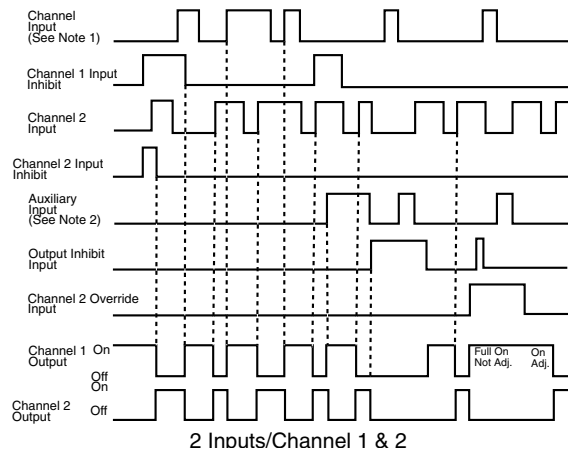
Channel Input (See Note 1)

Channel 1 Input Inhibit

Channel 2 Input

Channel 2 Input Inhibit

Auxiliary Input (See Note 2)

Output Inhibit Input

Channel 2 Override Input

Channel 1 Output On Off

Full On Not Adj.

On Adj.

Channel 2 Output On Off

2 Inputs/Channel 1 & 2